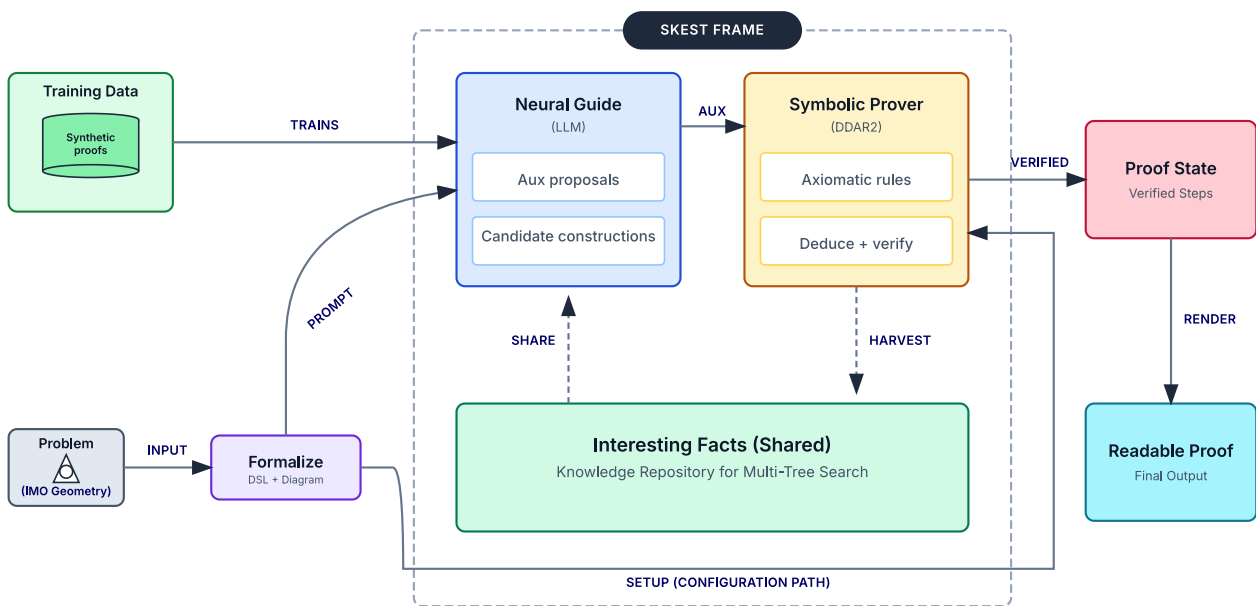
SKEST FRAME

Training Data

Synthetic proofs

TRAINS

Neural Guide

(LLM)

Aux proposals

Candidate constructions

AUX

Symbolic Prover

(DDAR2)

Axiomatic rules

Deduce + verify

VERIFIED

Proof State

Verified Steps

RENDER

Readable Proof

Final Output

PROMPT

SHARE

HARVEST

Problem

(IMO Geometry)

INPUT

Formalize

DSL + Diagram

Interesting Facts (Shared)

Knowledge Repository for Multi-Tree Search

SETUP (CONFIGURATION PATH)